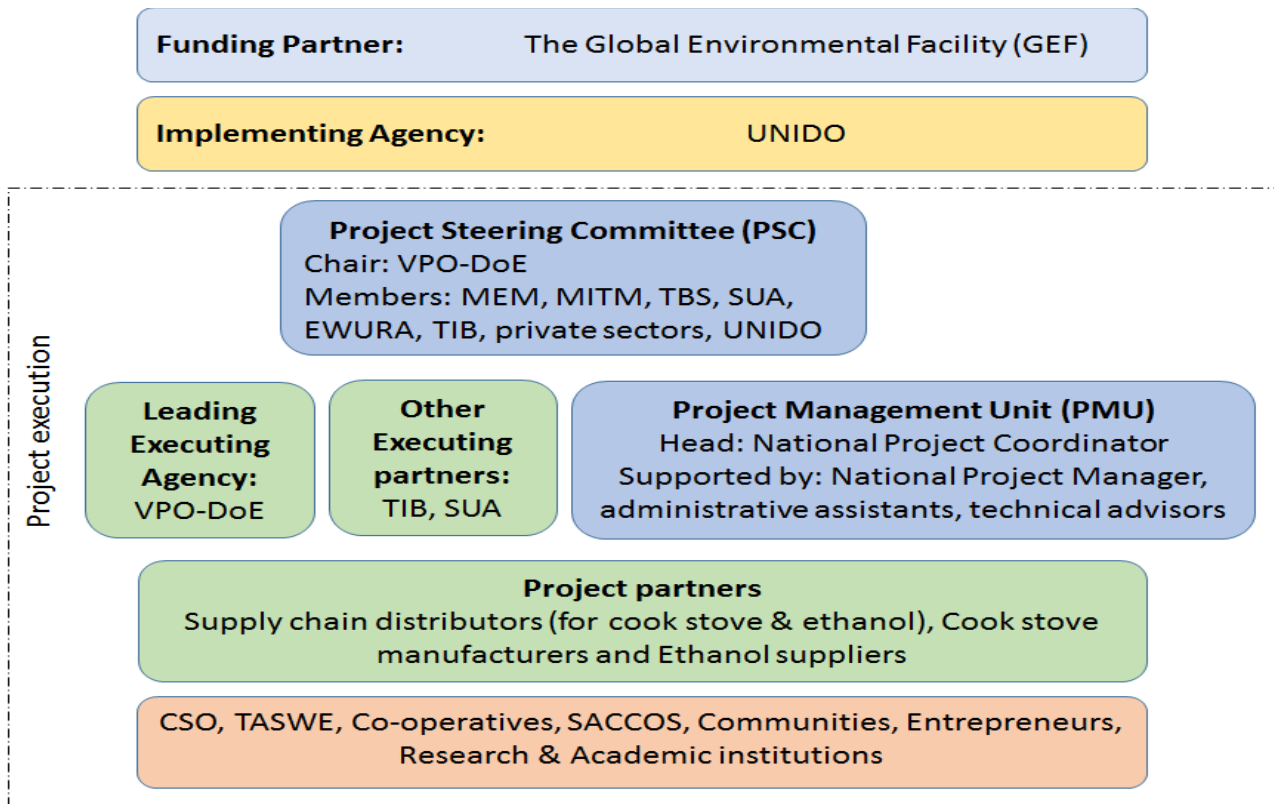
Funding Partner: The Global Environmental Facility (GEF)

Implementing Agency: UNIDO

Project execution

Project Steering Committee (PSC)
Chair: VPO-DoE
Members: MEM, MITM, TBS, SUA, EWURA, TIB, private sectors, UNIDO

Leading Executing Agency: VPO-DoE

Other Executing partners: TIB, SUA

Project Management Unit (PMU)
Head: National Project Coordinator
Supported by: National Project Manager, administrative assistants, technical advisors

Project partners
Supply chain distributors (for cook stove & ethanol), Cook stove manufacturers and Ethanol suppliers

CSO, TASWE, Co-operatives, SACCOS, Communities, Entrepreneurs, Research & Academic institutions